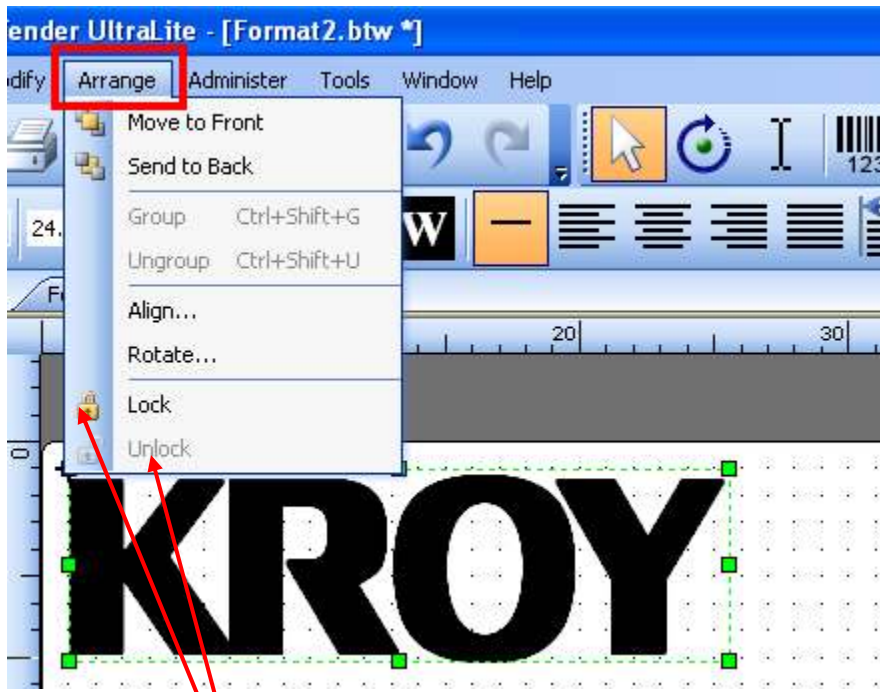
ender UltraLite - [Format2.btw *]

odify Arrange Administer Tools Window Help

Move to Front
Send to Back
Group Ctrl+Shift+G
Ungroup Ctrl+Shift+U
Align...
Rotate...
Lock
Unlock

24.

W

F

20

30

123

0

KROY